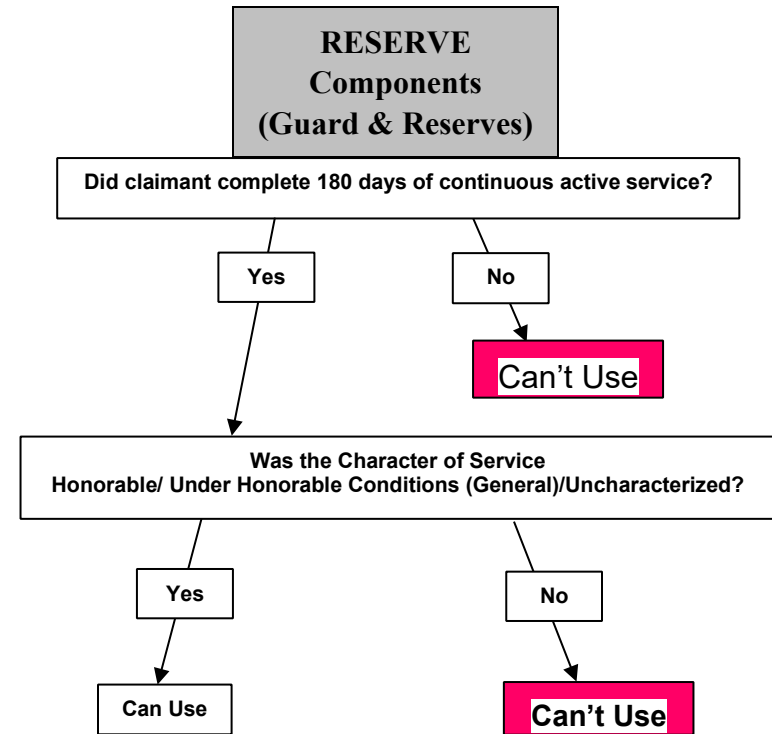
RESERVE
Components
(Guard & Reserves)

Did claimant complete 180 days of continuous active service?

Yes

No

Can’t Use

Was the Character of Service
Honorable/ Under Honorable Conditions (General)/Uncharacterized?

Yes

No

Can Use

Can’t Use